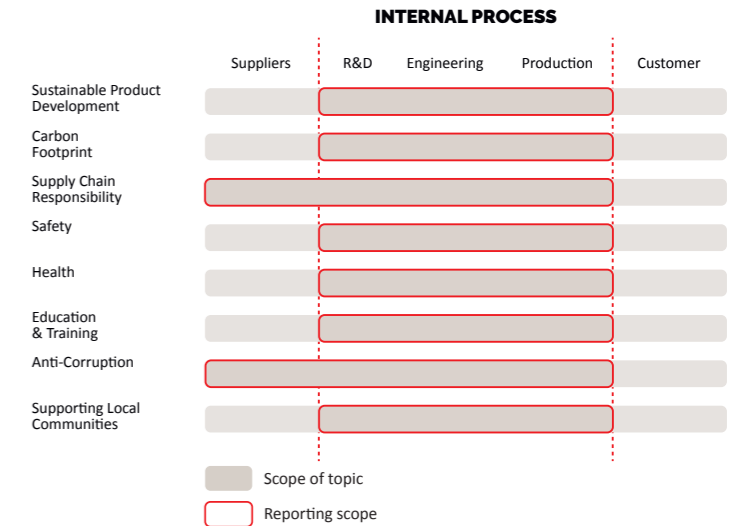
INTERNAL PROCESS

Suppliers | R&D | Engineering | Production | Customer

Sustainable Product Development

Carbon Footprint

Supply Chain Responsibility

Safety

Health

Education & Training

Anti-Corruption

Supporting Local Communities

Scope of topic

Reporting scope